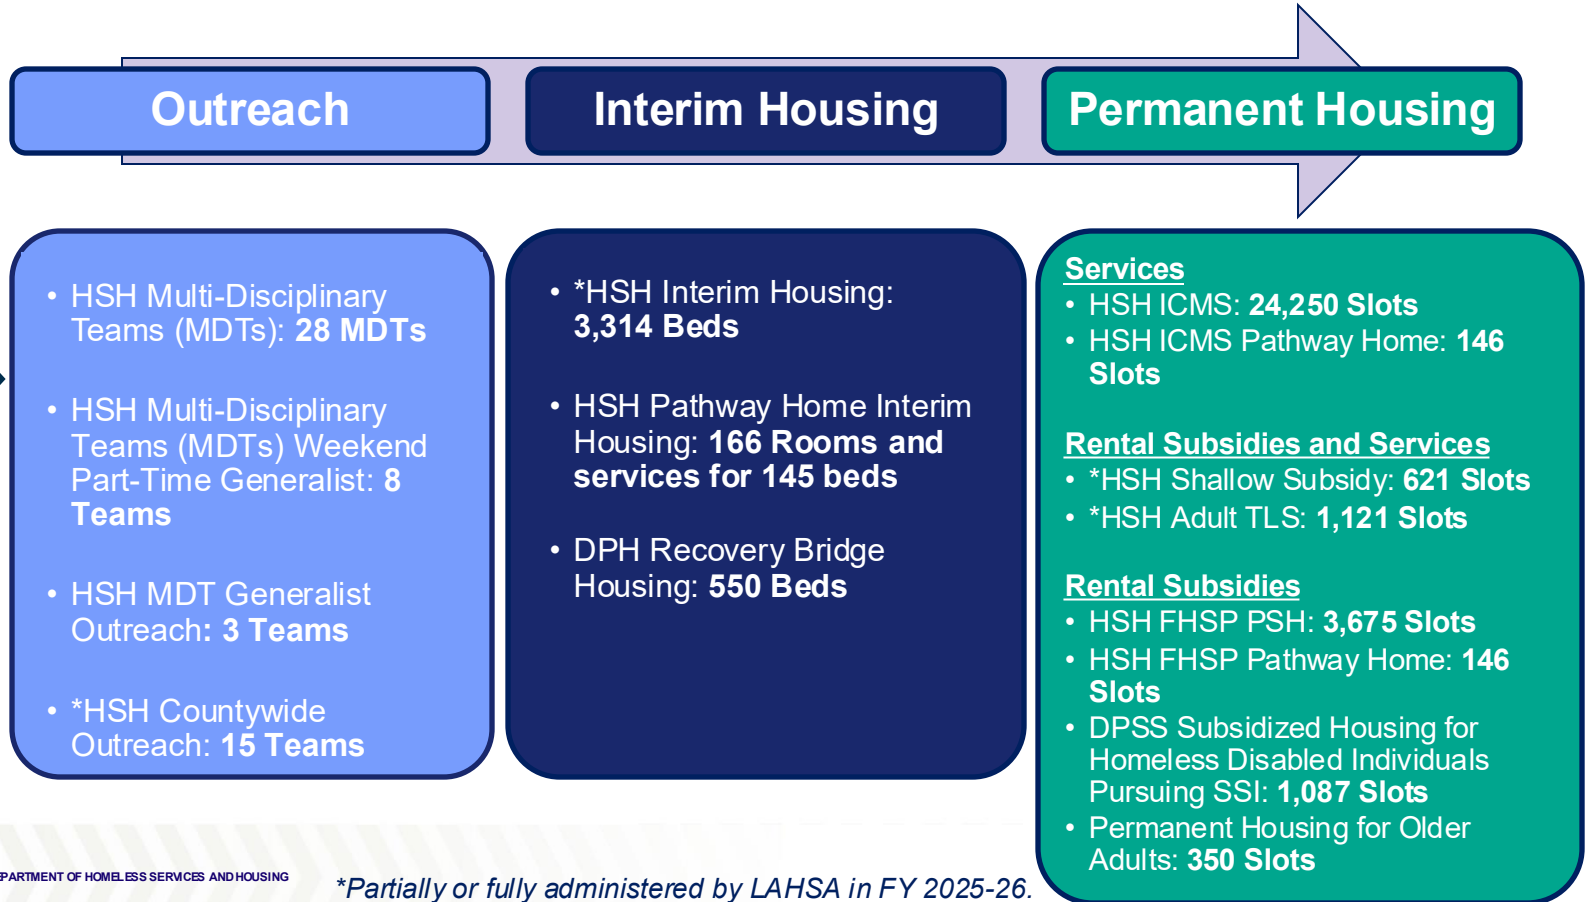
Outreach

Interim Housing

Permanent Housing

• HSH Multi-Disciplinary Teams (MDTs): 28 MDTs

• HSH Multi-Disciplinary Teams (MDTs) Weekend Part-Time Generalist: 8 Teams

• HSH MDT Generalist Outreach: 3 Teams

• *HSH Countywide Outreach: 15 Teams

• *HSH Interim Housing: 3,314 Beds

• HSH Pathway Home Interim Housing: 166 Rooms and services for 145 beds

• DPH Recovery Bridge Housing: 550 Beds

Services
• HSH ICMS: 24,250 Slots
• HSH ICMS Pathway Home: 146 Slots

Rental Subsidies and Services
• *HSH Shallow Subsidy: 621 Slots
• *HSH Adult TLS: 1,121 Slots

Rental Subsidies
• HSH FHSP PSH: 3,675 Slots
• HSH FHSP Pathway Home: 146 Slots
• DPSS Subsidized Housing for Homeless Disabled Individuals Pursuing SSI: 1,087 Slots
• Permanent Housing for Older Adults: 350 Slots

PARTMENT OF HOMELESS SERVICES AND HOUSING

*Partially or fully administered by LAHSA in FY 2025-26.